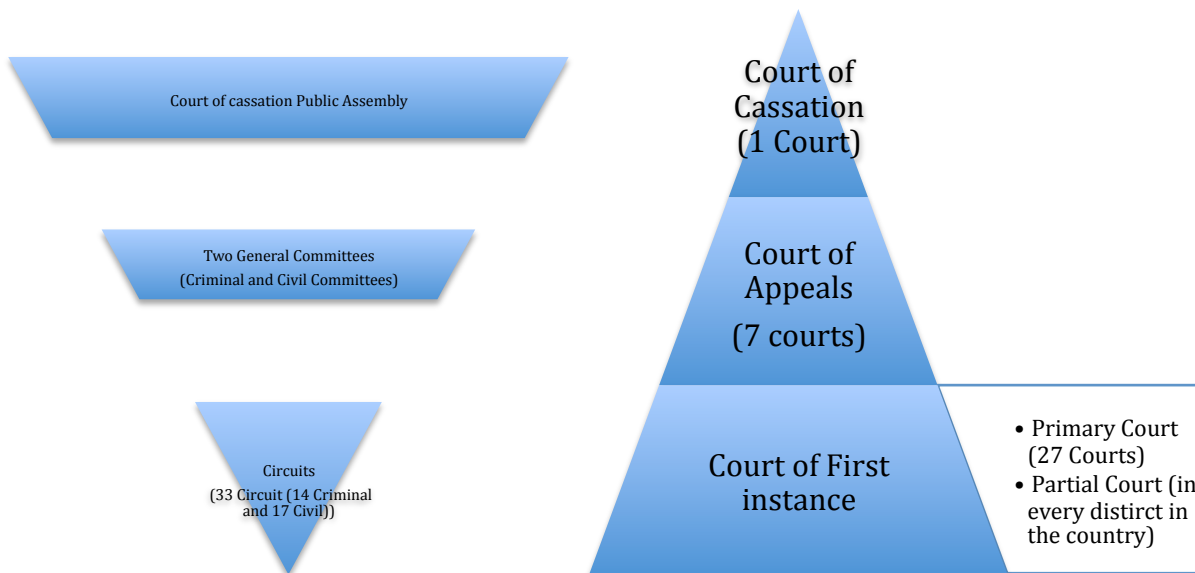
Court of cassation Public Assembly

Two General Committees
(Criminal and Civil Committees)

Circuits
(33 Circuit (14 Criminal and 17 Civil))

Court of Cassation (1 Court)

Court of Appeals
(7 courts)

Court of First instance

- Primary Court (27 Courts)
- Partial Court (in every distirct in the country)